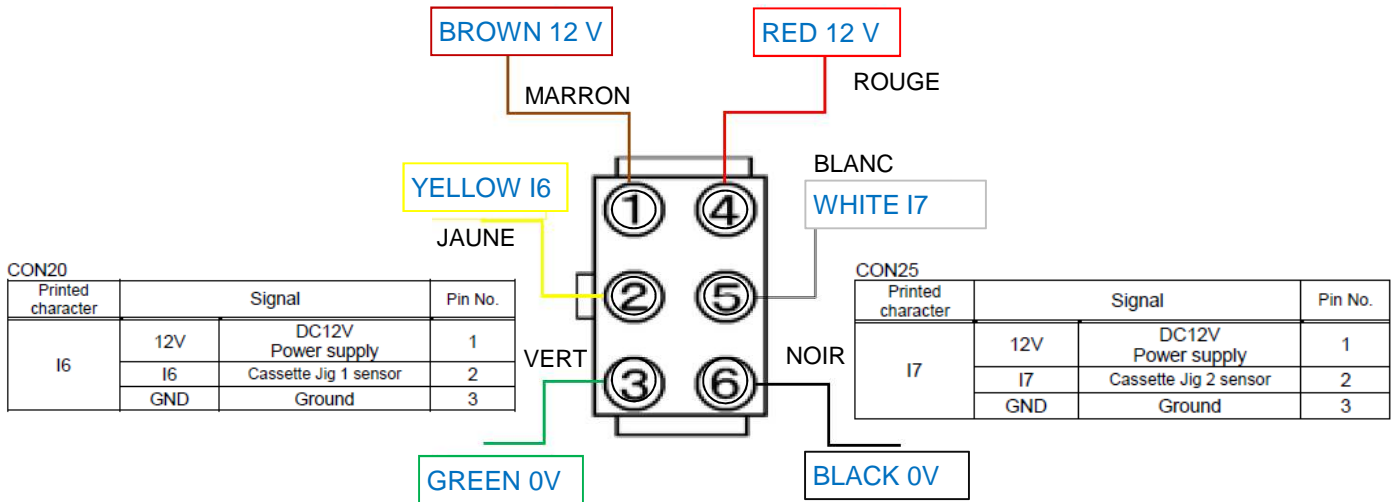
BROWN 12 V

RED 12 V

MARRON

ROUGE

BLANC

YELLOW I6

WHITE I7

JAUNE

CON20

| Printed character | Signal | | Pin No. |
|---|---|---|---|
| I6 | 12V | DC12V Power supply | 1 |
| | I6 | Cassette Jig 1 sensor | 2 |
| | GND | Ground | 3 |

1 4 2 5 3 6

VERT

NOIR

CON25

| Printed character | Signal | | Pin No. |
|---|---|---|---|
| I7 | 12V | DC12V Power supply | 1 |
| | I7 | Cassette Jig 2 sensor | 2 |
| | GND | Ground | 3 |

GREEN 0V

BLACK 0V